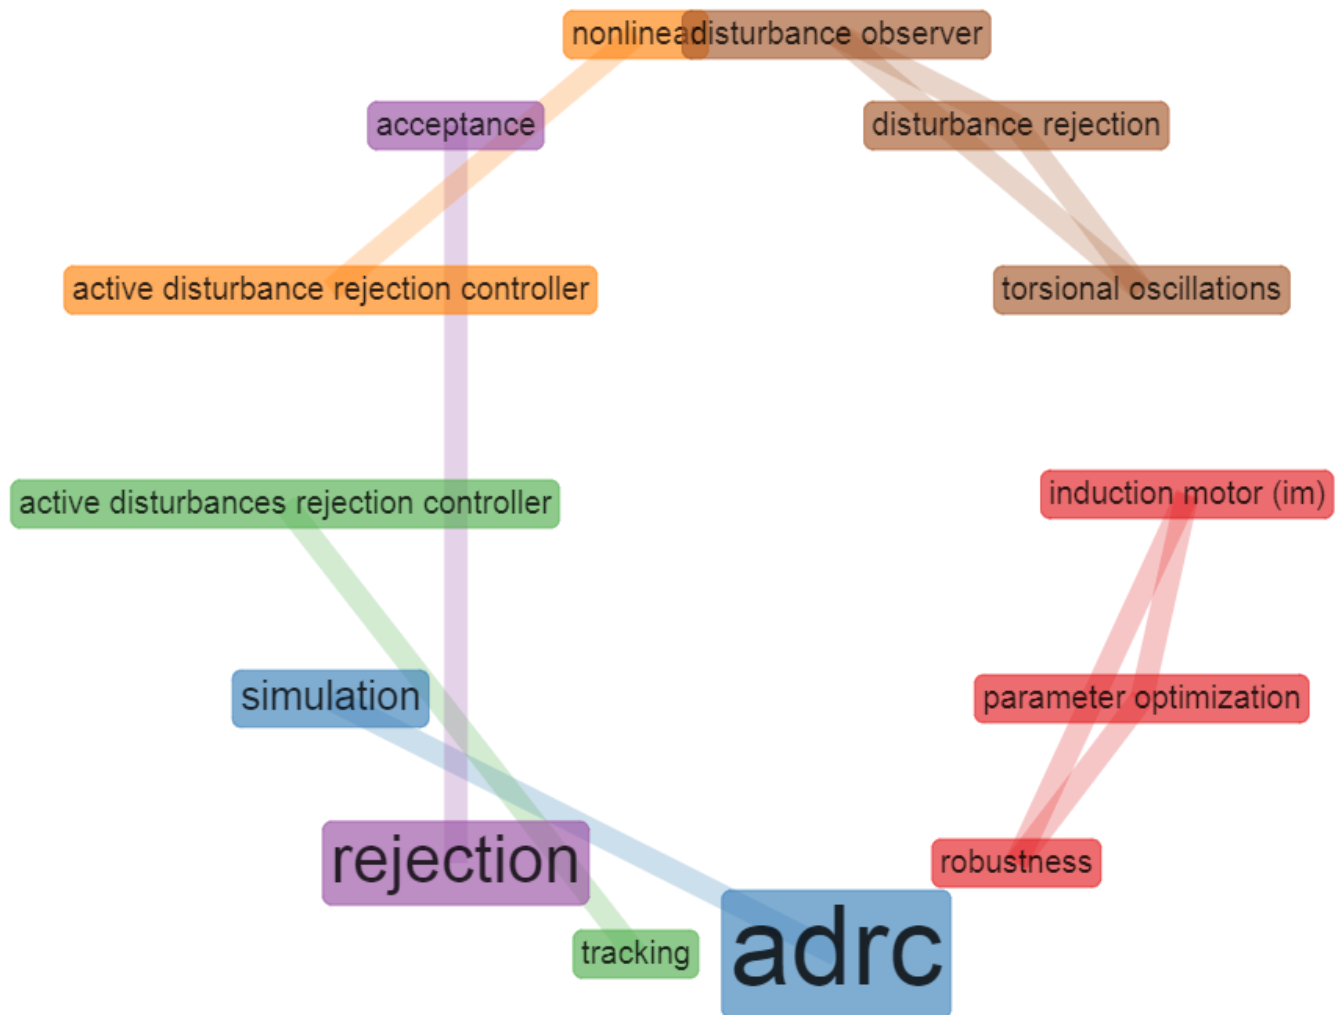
nonlineadisturbance observer

acceptance

disturbance rejection

active disturbance rejection controller

torsional oscillations

active disturbances rejection controller

induction motor (im)

simulation

parameter optimization

rejection

robustness

tracking

adrc